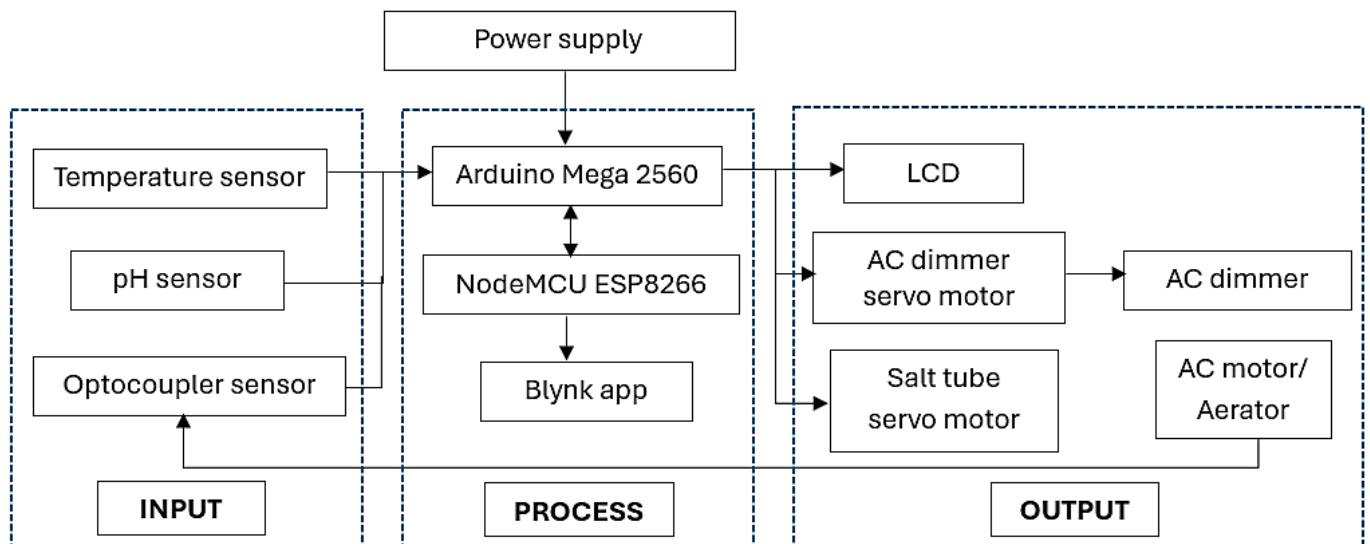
Power supply

Temperature sensor

pH sensor

Optocoupler sensor

INPUT

Arduino Mega 2560

NodeMCU ESP8266

Blynk app

PROCESS

LCD

AC dimmer servo motor

AC dimmer

Salt tube servo motor

AC motor/ Aerator

OUTPUT